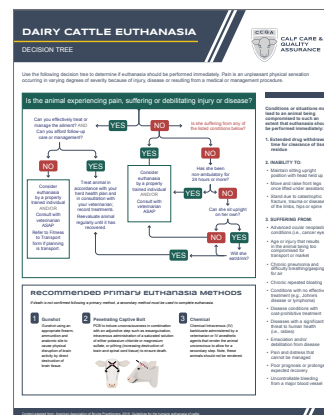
DAIRY CATTLE EUTHANASIA

DECISION TREE

CCQA CALF CARE & QUALITY ASSURANCE

Use the following decision tree to determine if euthanasia should be performed immediately. Pain is an unpleasant physical sensation occurring in varying degrees of severity because of injury, disease or resulting from a medical or management procedure.

Is the animal experiencing pain, suffering or debilitating injury or disease?

Can you effectively treat or manage the ailment? AND Can you afford follow-up care or management?

NO

YES

NO

Is the animal suffering from any of the listed conditions below?

YES

NO

Consider euthanasia by a properly trained individual AND/OR Consult with veterinarian ASAP Refer to Fitness to Transport form if planning is transport

YES

Treat animal in accordance with your herd health plan and in consultation with your veterinarian, record treatment. Reevaluate animal regularly until it has recovered.

Consider euthanasia by a properly trained individual AND/OR Consult with veterinarian ASAP

YES

Has the been non-ambulatory for 24 hours or more?

NO

Can she sit upright on her own?

YES

NO

Will she eat/drink?

YES

Conditions or situations that lead to an animal being compromised to such an extent that euthanasia should be performed immediately:

1. Extended drug withdrawal time for clearance of tissue residue

2. INABILITY TO:
• Maintain sitting upright position with head held up
• Move and raise front legs once lifted under assistance
• Stand due to catastrophic fracture, trauma or disease of the limbs/spinal column

3. SUFFERING FROM:
• Advanced ocular neoplastic conditions (i.e. cancer eye)
• Age or injury that results in the animal being too compromised for transport or market
• Chronic pneumonia and difficulty breathing/gasping for air
• Chronic repeated bloating
• Conditions with no effective treatment (e.g., Johne's disease or pyrexia)
• Disease conditions with cost prohibitive treatment
• Diseases with a significant threat to human health (i.e., rabies)
• Emaciation and/or dehydration from disease
• Pain and distress that cannot be managed
• Poor prognosis or prolonged expected recovery
• Uncontrollable bleeding from a major blood vessel

RECOMMENDED PRIMARY EUTHANASIA METHODS

If death is not confirmed following a primary method, a secondary method must be used to complete euthanasia.

1 Gunshot
Gunshot using an appropriate firearm, ammunition and anatomic site to cause physical disruption of brain activity by direct destruction of brain tissue.

2 Penetrating Captive Bolt
PCB to induce unconsciousness in combination with an adjunctive step such as exsanguination, intravenous administration of a saturated solution of either potassium chloride or magnesium sulfate, or pithing (meaning destruction of brain and spinal cord tissue) to ensure death.

3 Chemical
Chemical intravenous (IV) barbiturate administered by a veterinarian or IV anesthetic agents that render the animal unconscious to allow for a secondary step. Note, these animals should not be rendered.

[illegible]